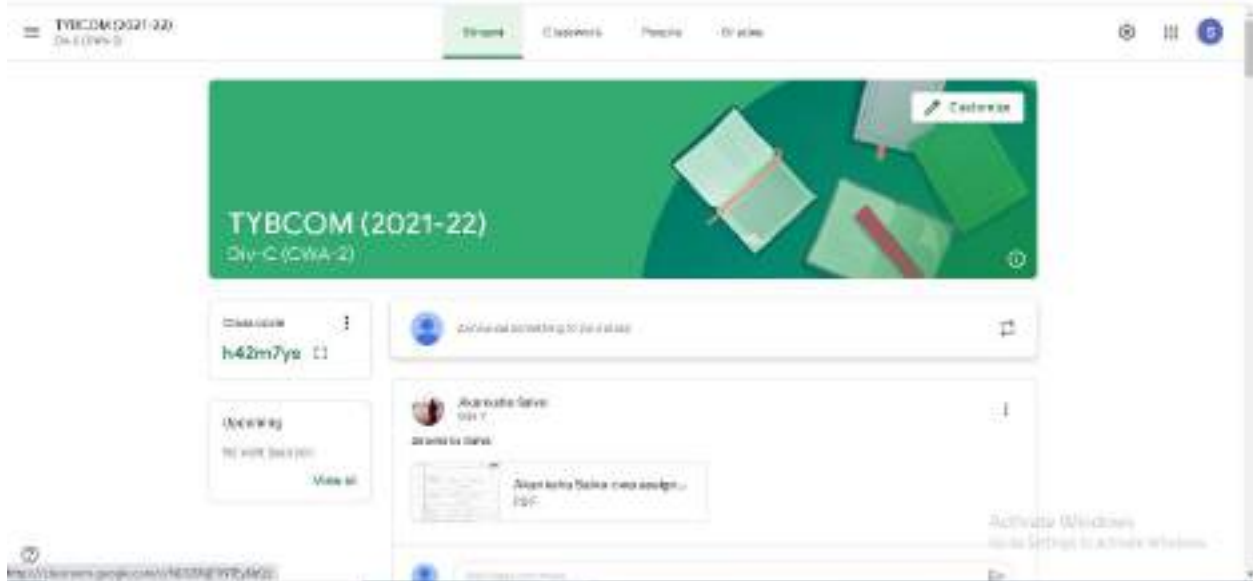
TYBCOM (2021-22)
Div-C (CWA-2)

Stream Classwork People Grades

Customize

TYBCOM (2021-22)
Div-C (CWA-2)

Class code
h42m7ys

Announce something to your class

Upcoming
No work due soon
View all

Akanksha Salve
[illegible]
Akanksha Salve

Akanksha Salve cwa assign...
PDF

Activate Windows
Go to Settings to activate Windows.

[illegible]